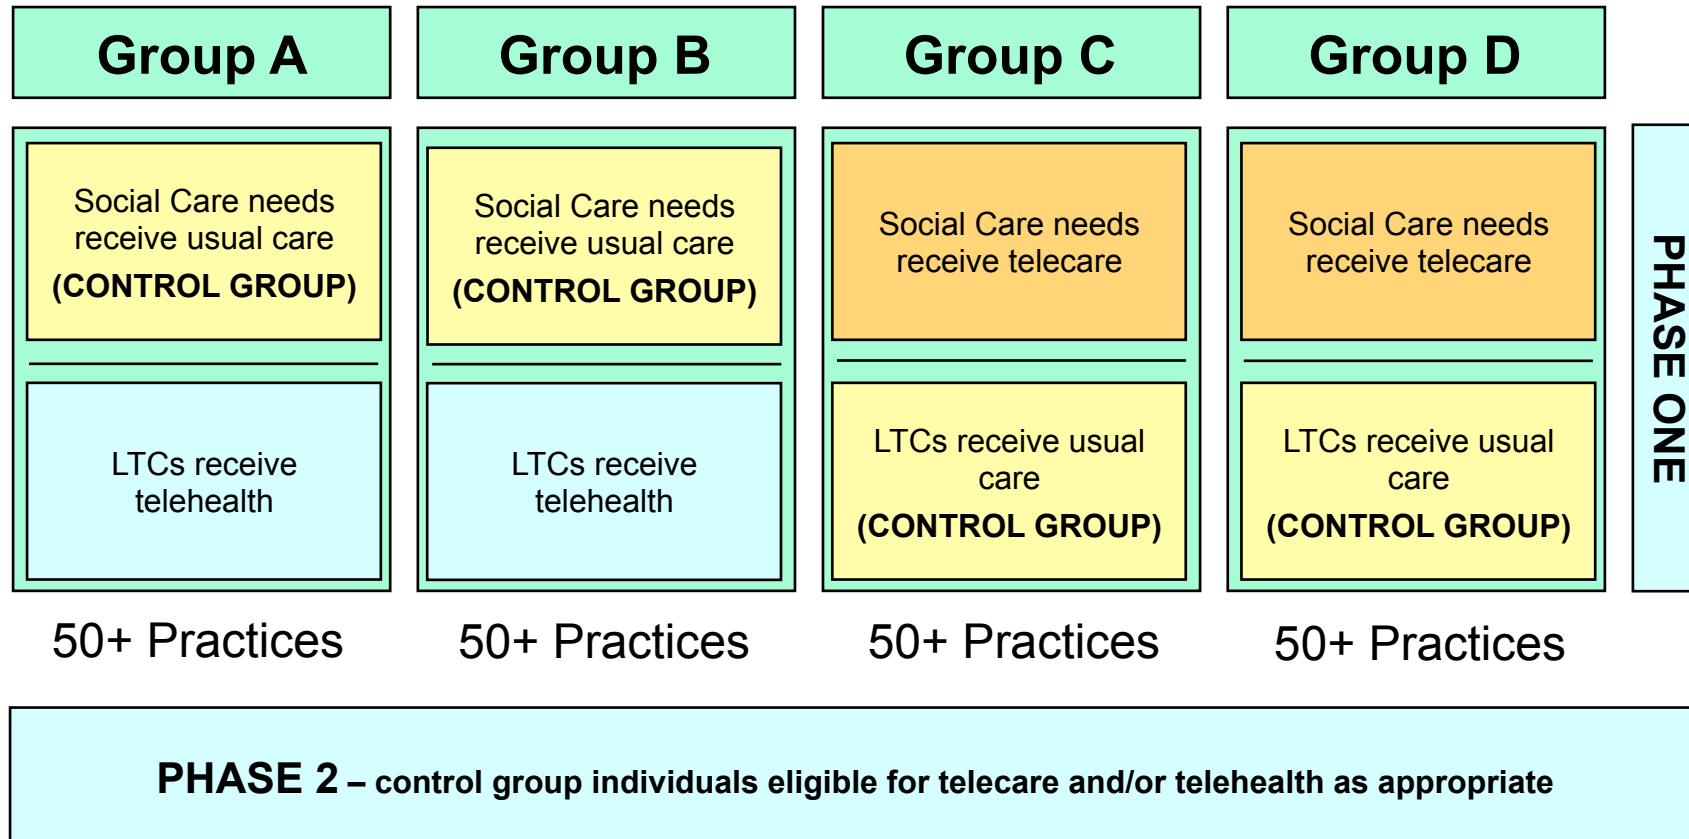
Group A

Social Care needs receive usual care
(CONTROL GROUP)

LTCs receive telehealth

50+ Practices

Group B

Social Care needs receive usual care
(CONTROL GROUP)

LTCs receive telehealth

50+ Practices

Group C

Social Care needs receive telecare

LTCs receive usual care
(CONTROL GROUP)

50+ Practices

Group D

Social Care needs receive telecare

LTCs receive usual care
(CONTROL GROUP)

50+ Practices

PHASE ONE

PHASE 2 – control group individuals eligible for telecare and/or telehealth as appropriate